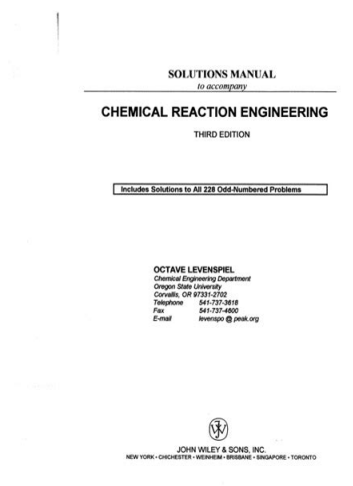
SOLUTIONS MANUAL
to accompany

CHEMICAL REACTION ENGINEERING

THIRD EDITION

Includes Solutions to All 228 Odd-Numbered Problems

OCTAVE LEVENSPIEL
Chemical Engineering Department
Oregon State University
Corvallis, OR 97331-2702
Telephone 541-737-3618
Fax 541-737-4600
E-mail levenspo @ peak.org

JOHN WILEY & SONS, INC.
NEW YORK • CHICHESTER • WEINHEIM • BRISBANE • SINGAPORE • TORONTO